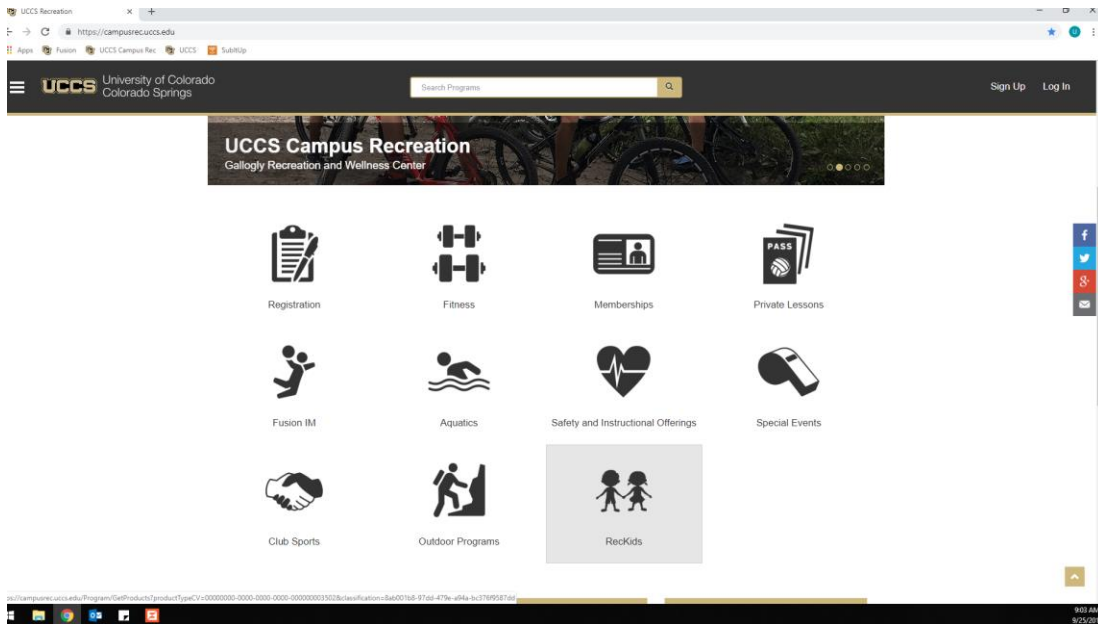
UCCS Recreation
https://campusrec.uccs.edu
Apps Fusion UCCS Campus Rec UCCS SubItUp

UCCS University of Colorado Colorado Springs
Search Programs
Sign Up Log In

UCCS Campus Recreation
Gallogly Recreation and Wellness Center

Registration
Fitness
Memberships
PASS
Private Lessons
Fusion IM
Aquatics
Safety and Instructional Offerings
Special Events
Club Sports
Outdoor Programs
RecKids

ps://campusrec.uccs.edu/Program/GetProducts?productTypeCV=00000000-0000-0000-0000-000000003502&classification=8ab001b8-97dd-479e-a94a-bc376f9587dd

9:03 AM
9/25/20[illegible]